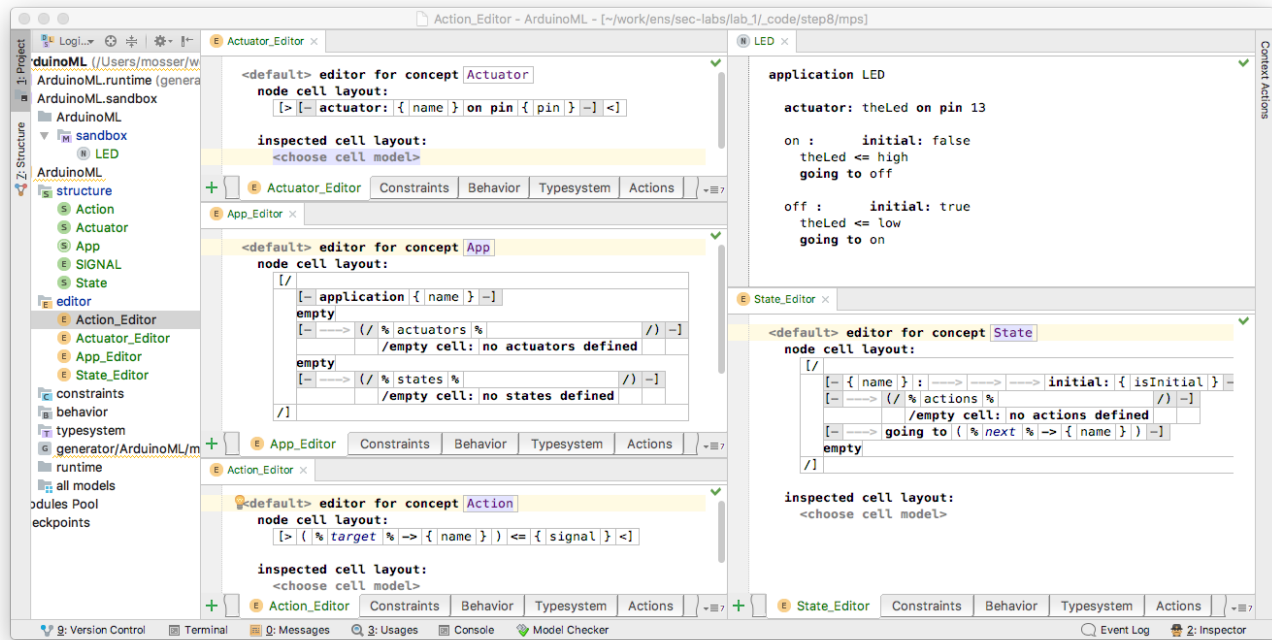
Action_Editor - ArduinoML - [~/work/ens/sec-labs/lab_1/_code/step8/mps]

1: Project
Z: Structure
Logi... 
ArduinoML (/Users/mosser/w
ArduinoML.runtime (genera
ArduinoML.sandbox
ArduinoML
sandbox
LED
ArduinoML
structure
Action
Actuator
App
SIGNAL
State
editor
Action_Editor
Actuator_Editor
App_Editor
State_Editor
constraints
behavior
typesystem
generator/ArduinoML/m
runtime
all models
odules Pool
eckpoints

Actuator_Editor
<default> editor for concept Actuator
node cell layout:
[> [- actuator: { name } on pin { pin } -] <]

inspected cell layout:
<choose cell model>

Actuator_Editor | Constraints | Behavior | Typesystem | Actions

App_Editor
<default> editor for concept App
node cell layout:
[/
[- application { name } -]
empty
[- ---> (/ % actuators % /) -]
/empty cell: no actuators defined
empty
[- ---> (/ % states % /) -]
/empty cell: no states defined
/]

App_Editor | Constraints | Behavior | Typesystem | Actions

Action_Editor
<default> editor for concept Action
node cell layout:
[> ( % target % -> { name } ) <= { signal } <]

inspected cell layout:
<choose cell model>

Action_Editor | Constraints | Behavior | Typesystem | Actions

LED
application LED

actuator: theLed on pin 13

on : initial: false
theLed <= high
going to off

off : initial: true
theLed <= low
going to on

State_Editor
<default> editor for concept State
node cell layout:
[/
[- { name } : ---> ---> ---> initial: { isInitial } -
[- ---> (/ % actions % /) -]
/empty cell: no actions defined
[- ---> going to ( % next % -> { name } ) -]
empty
/]

inspected cell layout:
<choose cell model>

State_Editor | Constraints | Behavior | Typesystem | Actions

Context Actions

9: Version Control | Terminal | 0: Messages | 3: Usages | Console | Model Checker | Event Log | 2: Inspector